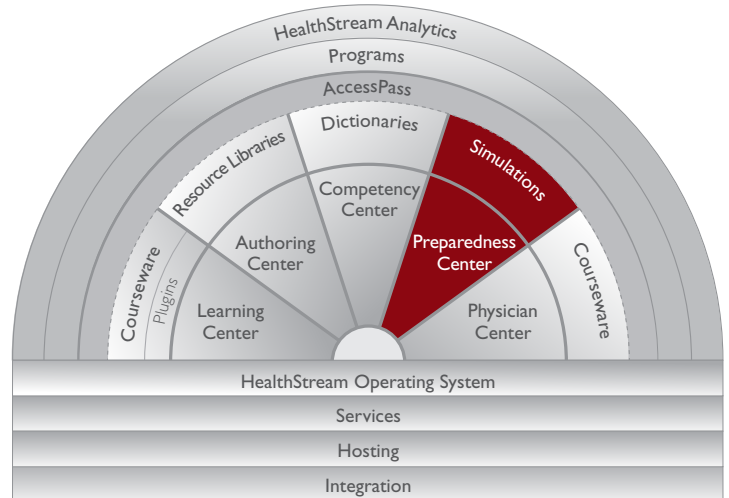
HealthStream Analytics

Programs

AccessPass

Dictionaries

Resource Libraries

Simulations

Competency Center

Authoring Center

Preparedness Center

Courseware

Plugins

Learning Center

Physician Center

Courseware

HealthStream Operating System

Services

Hosting

Integration